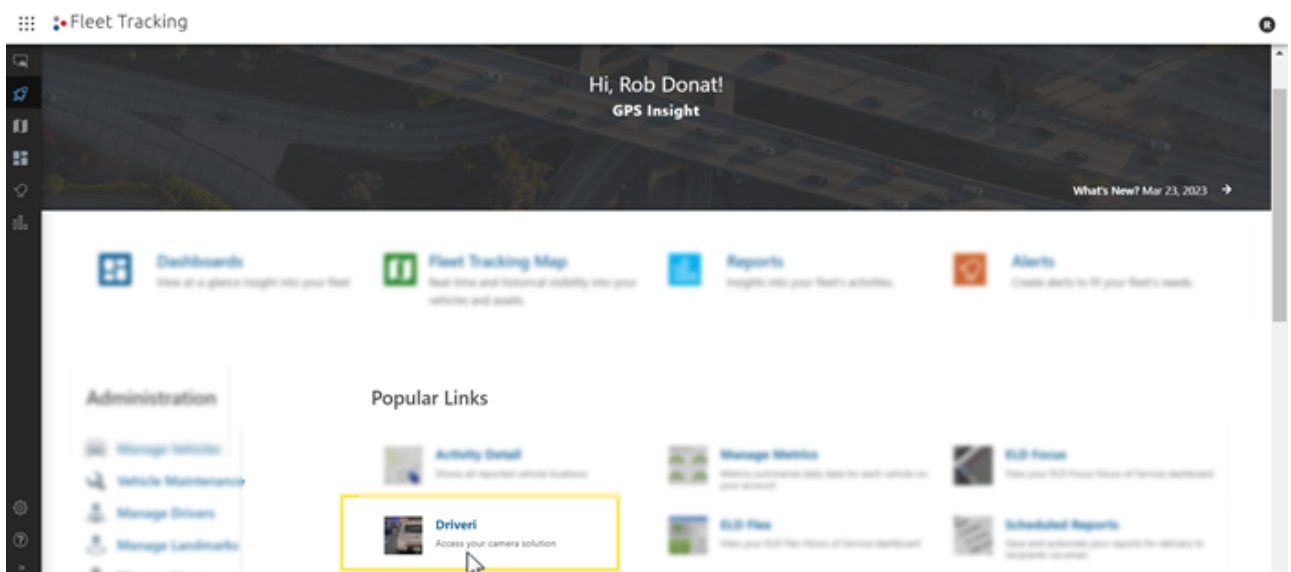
Fleet Tracking

R

Hi, Rob Donat!

GPS Insight

What's New? Mar 23, 2023

Dashboards
View at a glance insight into your fleet

Fleet Tracking Map
Real time and historical visibility into your vehicles and assets.

Reports
Insights into your fleet's activities.

Alerts
Create alerts to fit your fleet's needs.

Administration

Manage Vehicles

Vehicle Maintenance

Manage Drivers

Manage Landmarks

Popular Links

Activity Detail
Show all reported vehicle locations

Manage Metrics
Metrics summarizes daily data for each vehicle on your account

ELD Focus
View your ELD Focus Hours of Service dashboard

Driveri
Access your camera solution

ELD Flex
View your ELD Flex Hours of Service dashboard

Scheduled Reports
Save and automate your reports for delivery to recipients via email